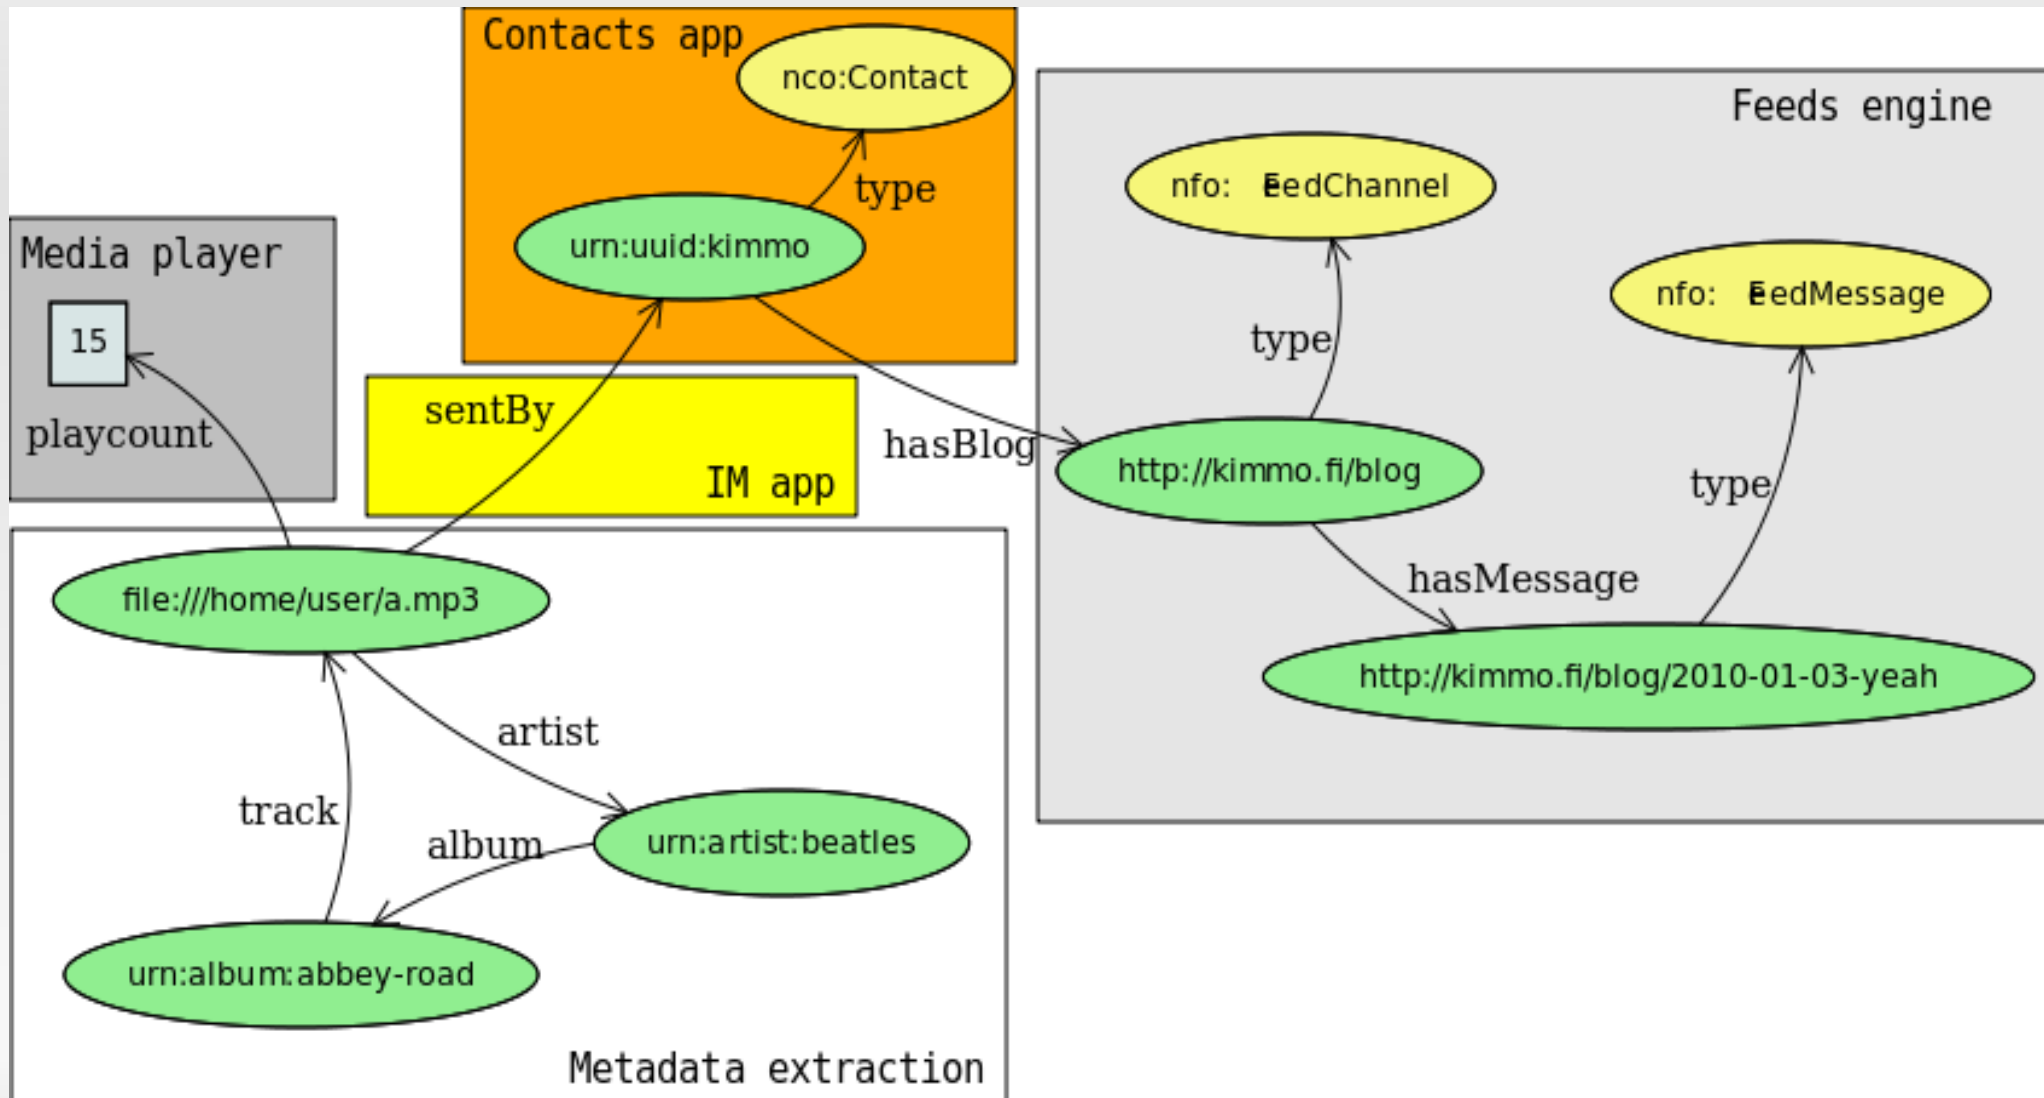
Contacts app

nco:Contact

type

urn:uuid:kimmo

Media player

15

playcount

sentBy

IM app

hasBlog

Feeds engine

nfo: FeedChannel

nfo: FeedMessage

type

http://kimmo.fi/blog

type

hasMessage

http://kimmo.fi/blog/2010-01-03-yeah

file:///home/user/a.mp3

artist

track

album

urn:artist:beatles

urn:album:abbey-road

Metadata extraction